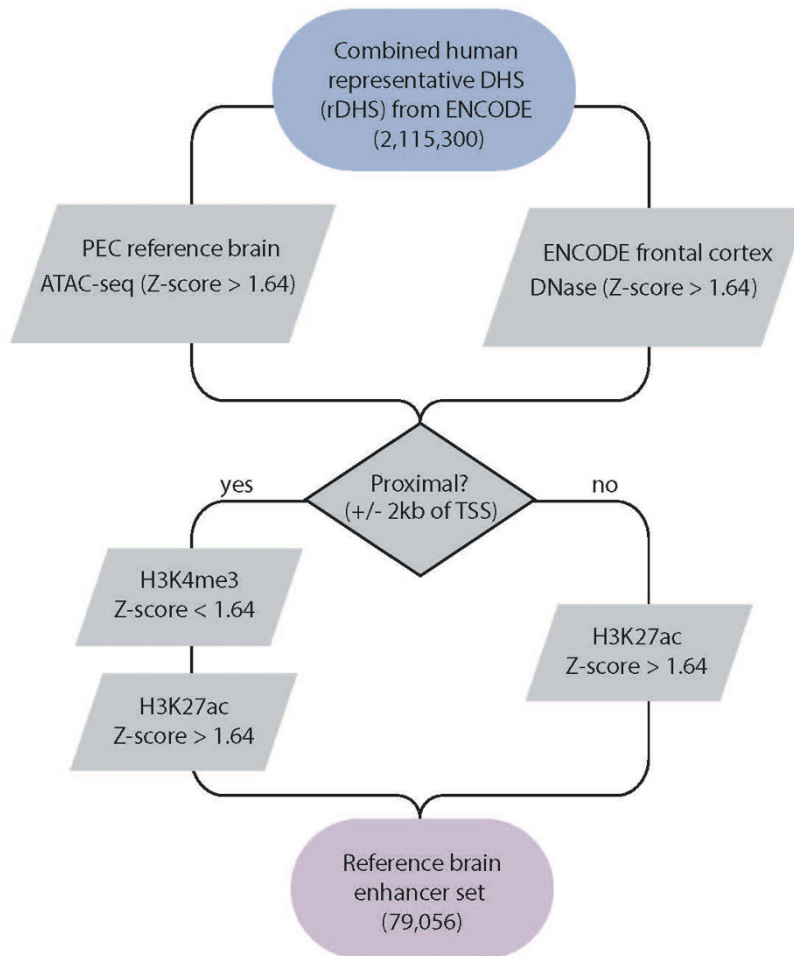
Combined human representative DHS (rDHS) from ENCODE (2,115,300)

PEC reference brain ATAC-seq (Z-score > 1.64)

ENCODE frontal cortex DNase (Z-score > 1.64)

Proximal? (+/- 2kb of TSS)

yes

no

H3K4me3 Z-score < 1.64

H3K27ac Z-score > 1.64

H3K27ac Z-score > 1.64

Reference brain enhancer set (79,056)